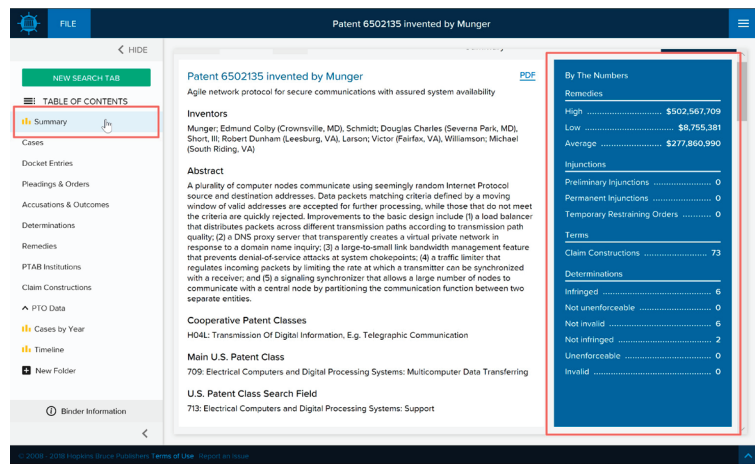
FILE

Patent 6502135 invented by Munger

HIDE

NEW SEARCH TAB

TABLE OF CONTENTS

Summary

Cases

Docket Entries

Pleadings & Orders

Accusations & Outcomes

Determinations

Remedies

PTAB Institutions

Claim Constructions

PTO Data

Cases by Year

Timeline

New Folder

Binder Information

Patent 6502135 invented by Munger

PDF

Agile network protocol for secure communications with assured system availability

Inventors

Munger; Edmund Colby (Crownsville, MD), Schmidt; Douglas Charles (Severna Park, MD), Short, III; Robert Dunham (Leesburg, VA), Larson; Victor (Fairfax, VA), Williamson; Michael (South Riding, VA)

Abstract

A plurality of computer nodes communicate using seemingly random Internet Protocol source and destination addresses. Data packets matching criteria defined by a moving window of valid addresses are accepted for further processing, while those that do not meet the criteria are quickly rejected. Improvements to the basic design include (1) a load balancer that distributes packets across different transmission paths according to transmission path quality; (2) a DNS proxy server that transparently creates a virtual private network in response to a domain name inquiry; (3) a large-to-small link bandwidth management feature that prevents denial-of-service attacks at system chokepoints; (4) a traffic limiter that regulates incoming packets by limiting the rate at which a transmitter can be synchronized with a receiver; and (5) a signaling synchronizer that allows a large number of nodes to communicate with a central node by partitioning the communication function between two separate entities.

Cooperative Patent Classes

H04L: Transmission Of Digital Information, E.g. Telegraphic Communication

Main U.S. Patent Class

709: Electrical Computers and Digital Processing Systems: Multicomputer Data Transferring

U.S. Patent Class Search Field

713: Electrical Computers and Digital Processing Systems: Support

By The Numbers

Remedies

High $502,567,709

Low $8,755,381

Average $277,860,990

Injunctions

Preliminary Injunctions 0

Permanent Injunctions 0

Temporary Restraining Orders 0

Terms

Claim Constructions 73

Determinations

Infringed 6

Not unenforceable 0

Not invalid 6

Not infringed 2

Unenforceable 0

Invalid 0

© 2008 - 2018 Hopkins Bruce Publishers Terms of Use Report an issue